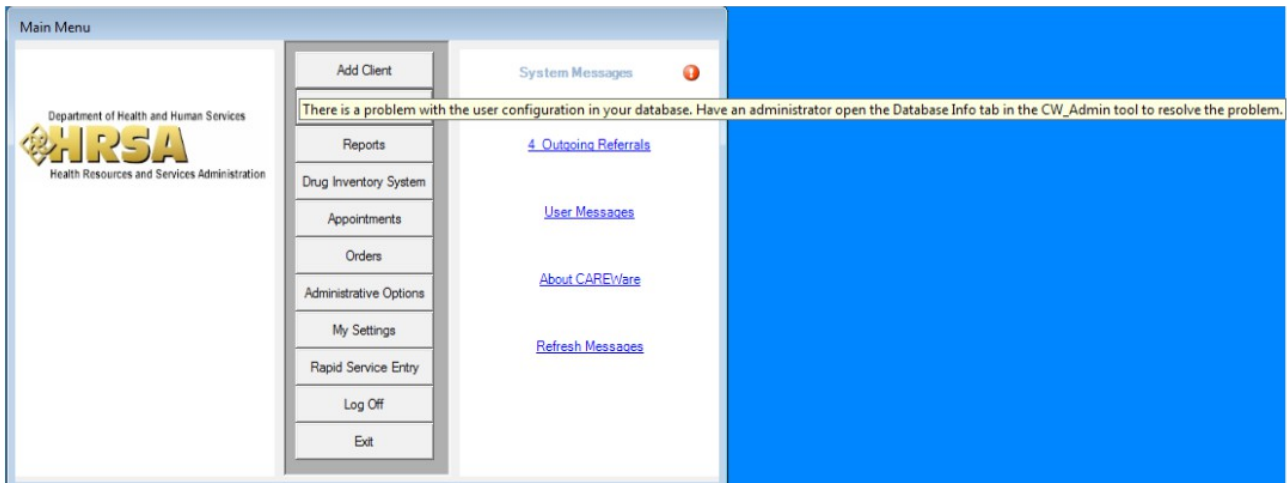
Main Menu

Department of Health and Human Services
HRSA
Health Resources and Services Administration

Add Client
There is a problem with the user configuration in your database. Have an administrator open the Database Info tab in the CW_Admin tool to resolve the problem.
Reports
Drug Inventory System
Appointments
Orders
Administrative Options
My Settings
Rapid Service Entry
Log Off
Exit

System Messages

4 Outgoing Referrals

User Messages

About CAREWare

Refresh Messages